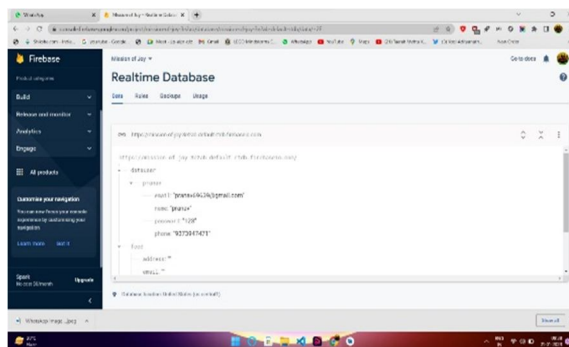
Firebase

Product categories

Build

Release and monitor

Analytics

Engage

All products

Customize your navigation

You can now focus your console experience by customizing your navigation

Learn more Got it

Spark
No cost $0/month

Upgrade

Mission of Jay ▾

Go to docs

Realtime Database

Data Rules Backups Usage

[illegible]

Datauser

pranav

email: "pranav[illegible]@gmail.com"

name: "pranav"

password: "123"

phone: "9273947421"

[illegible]

address: ""

email: ""

Database location: United States (us-central1)

WhatsApp Image ....jpeg

Show all